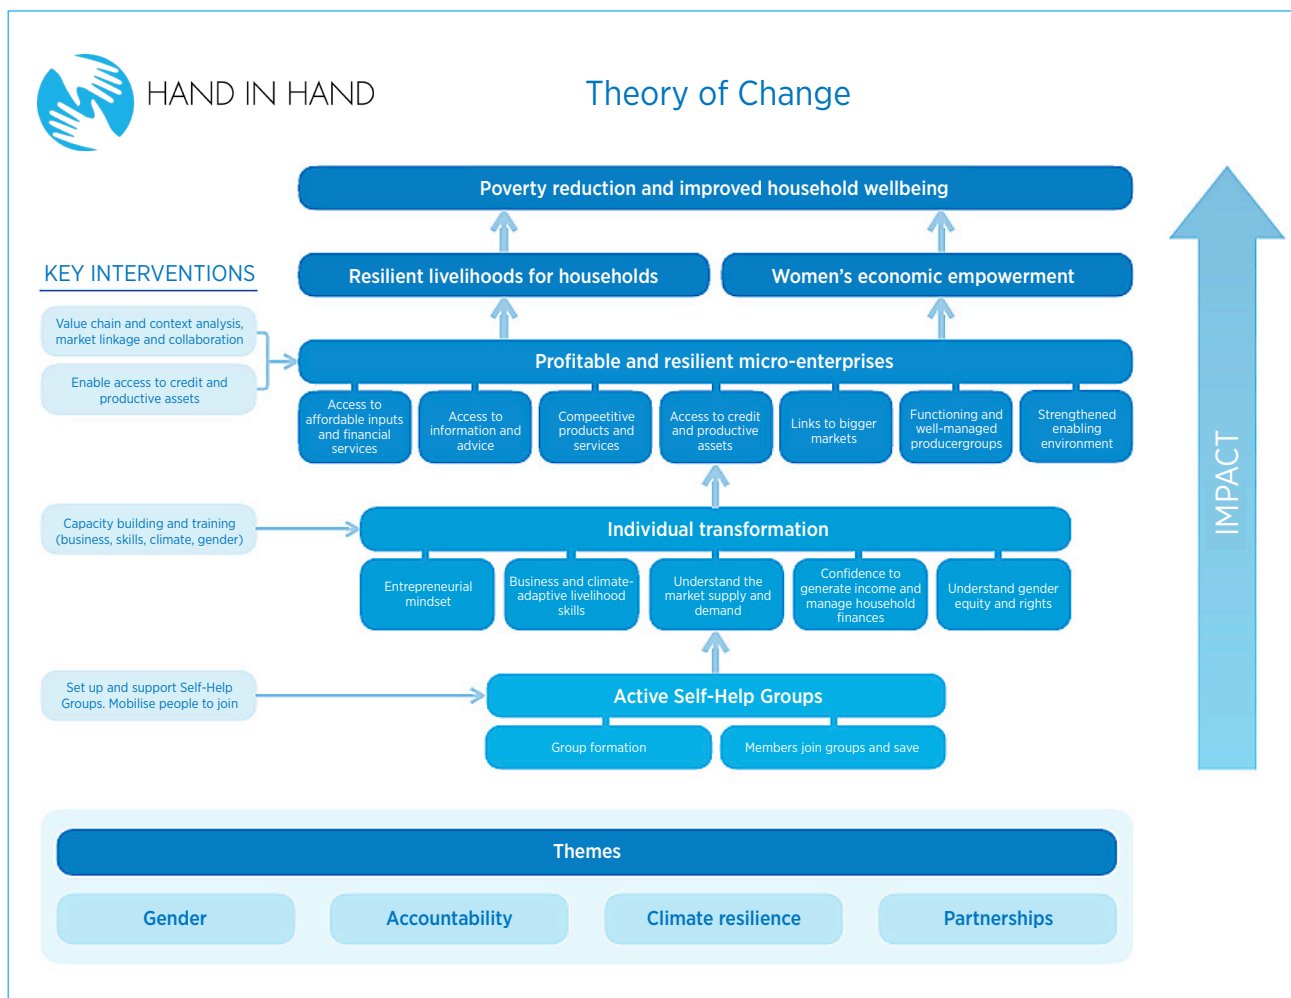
HAND IN HAND

Theory of Change

Poverty reduction and improved household wellbeing

KEY INTERVENTIONS

Resilient livelihoods for households

Women's economic empowerment

Value chain and context analysis, market linkage and collaboration

Enable access to credit and productive assets

Profitable and resilient micro-enterprises

Access to affordable inputs and financial services

Access to information and advice

Compeetitive products and services

Access to credit and productive assets

Links to bigger markets

Functioning and well-managed producergroups

Strengthened enabling environment

Capacity building and training (business, skills, climate, gender)

Individual transformation

Entrepreneurial mindset

Business and climate-adaptive livelihood skills

Understand the market supply and demand

Confidence to generate income and manage household finances

Understand gender equity and rights

Set up and support Self-Help Groups. Mobilise people to join

Active Self-Help Groups

Group formation

Members join groups and save

IMPACT

Themes

Gender

Accountability

Climate resilience

Partnerships